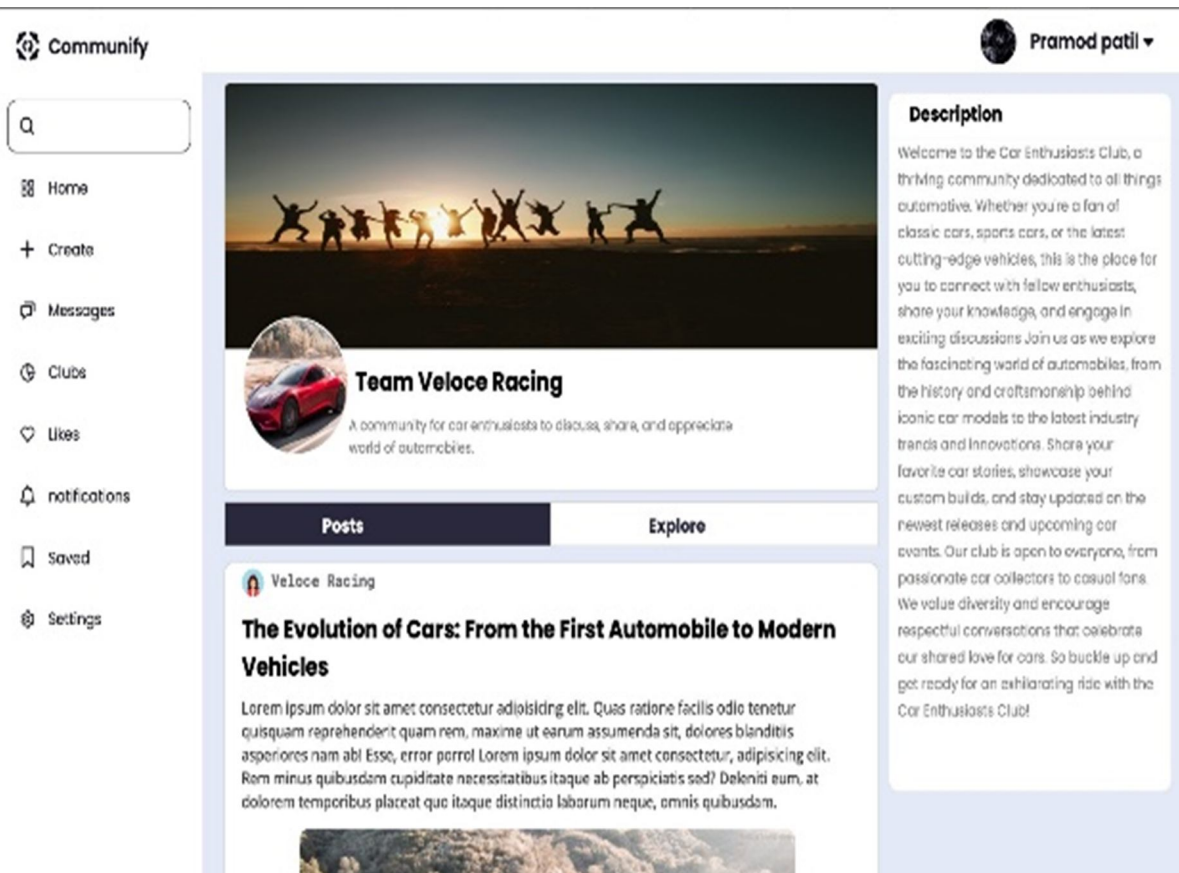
Communify

Pramod patil

Home
Create
Messages
Clubs
Likes
notifications
Saved
Settings

Team Veloce Racing

A community for car enthusiasts to discuss, share, and appreciate world of automobiles.

Posts
Explore

Veloce Racing

The Evolution of Cars: From the First Automobile to Modern Vehicles

Lorem ipsum dolor sit amet consectetur adipisicing elit. Quas ratione facilis odio tenetur quisquam reprehenderit quam rem, maxime ut earum assumenda sit, dolores blanditiis asperiores nam ab! Esse, error porro! Lorem ipsum dolor sit amet consectetur, adipisicing elit. Rem minus quibusdam cupiditate necessitatibus itaque ab perspiciatis sed? Deleniti eum, at dolorem temporibus placeat quo itaque distinctio laborum neque, omnis quibusdam.

Description

Welcome to the Car Enthusiasts Club, a thriving community dedicated to all things automotive. Whether you're a fan of classic cars, sports cars, or the latest cutting-edge vehicles, this is the place for you to connect with fellow enthusiasts, share your knowledge, and engage in exciting discussions Join us as we explore the fascinating world of automobiles, from the history and craftsmanship behind iconic car models to the latest industry trends and innovations. Share your favorite car stories, showcase your custom builds, and stay updated on the newest releases and upcoming car events. Our club is open to everyone, from passionate car collectors to casual fans. We value diversity and encourage respectful conversations that celebrate our shared love for cars. So buckle up and get ready for an exhilarating ride with the Car Enthusiasts Club!